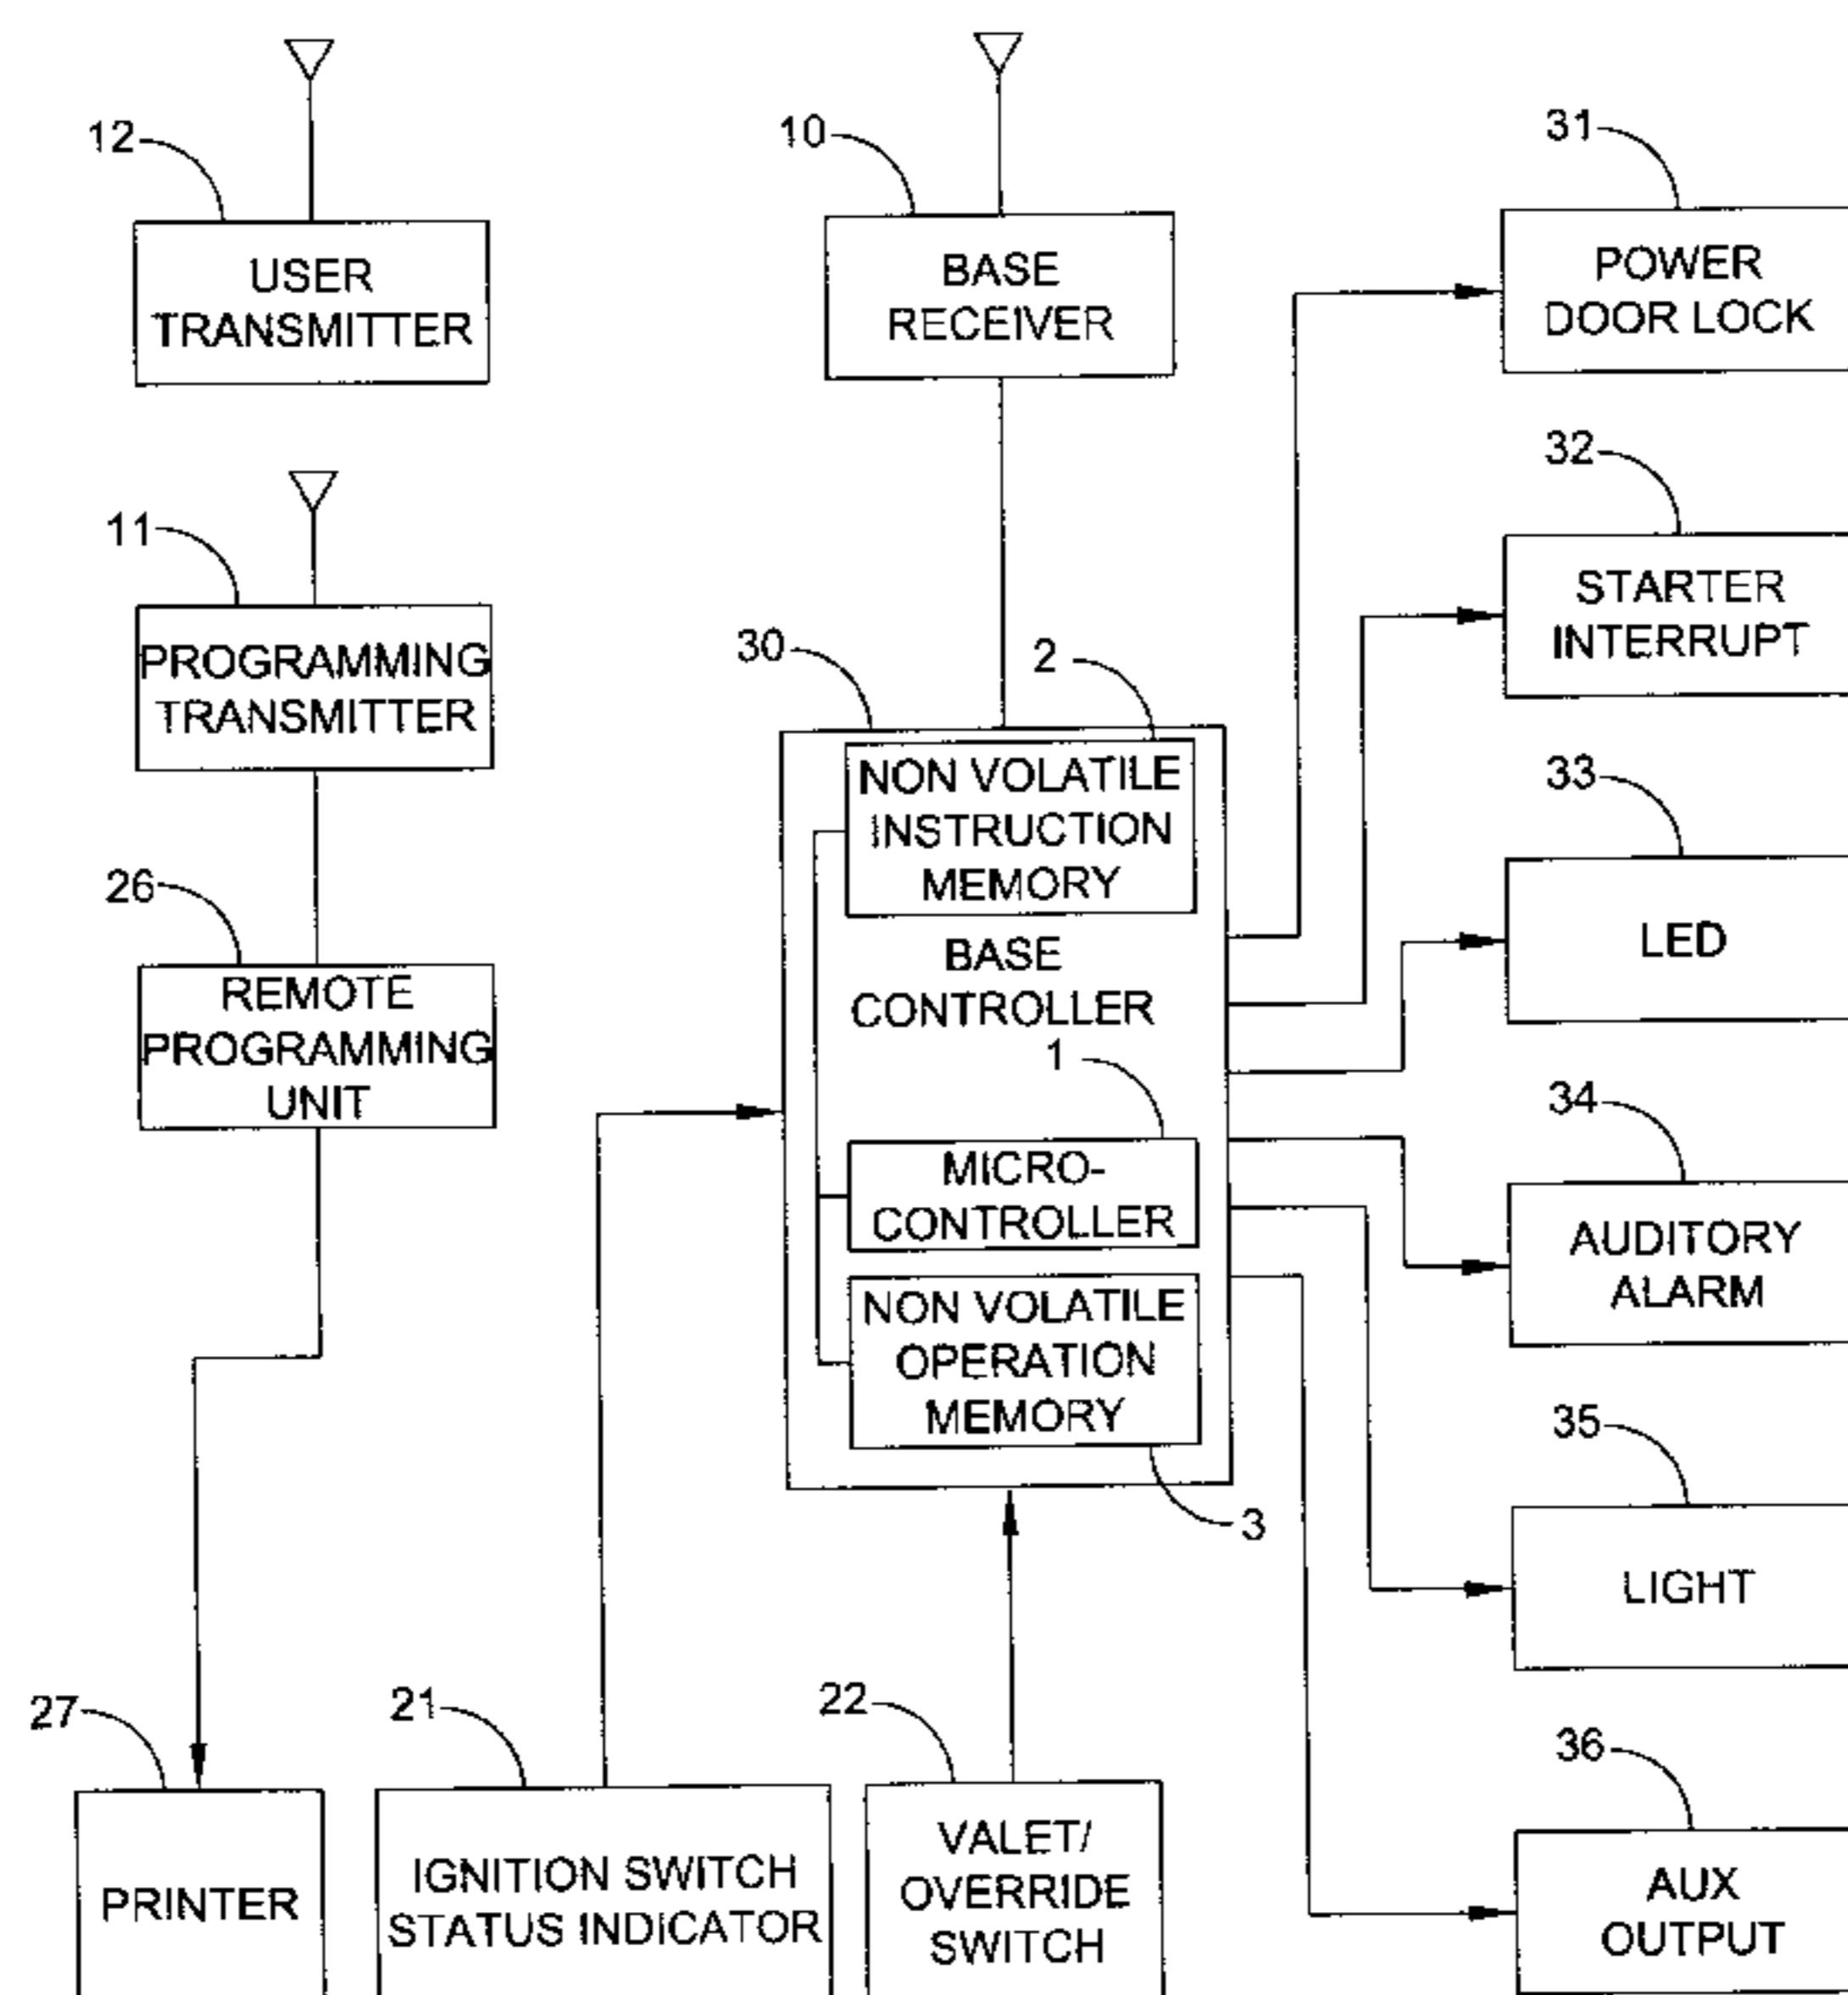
12
USER TRANSMITTER

10
BASE RECEIVER

31
POWER DOOR LOCK

32
STARTER INTERRUPT

11
PROGRAMMING TRANSMITTER

30
2
NON VOLATILE INSTRUCTION MEMORY

BASE CONTROLLER

1
MICRO-CONTROLLER

NON VOLATILE OPERATION MEMORY

3

33
LED

26
REMOTE PROGRAMMING UNIT

34
AUDITORY ALARM

35
LIGHT

36
AUX OUTPUT

27
PRINTER

21
IGNITION SWITCH STATUS INDICATOR

22
VALET/ OVERRIDE SWITCH